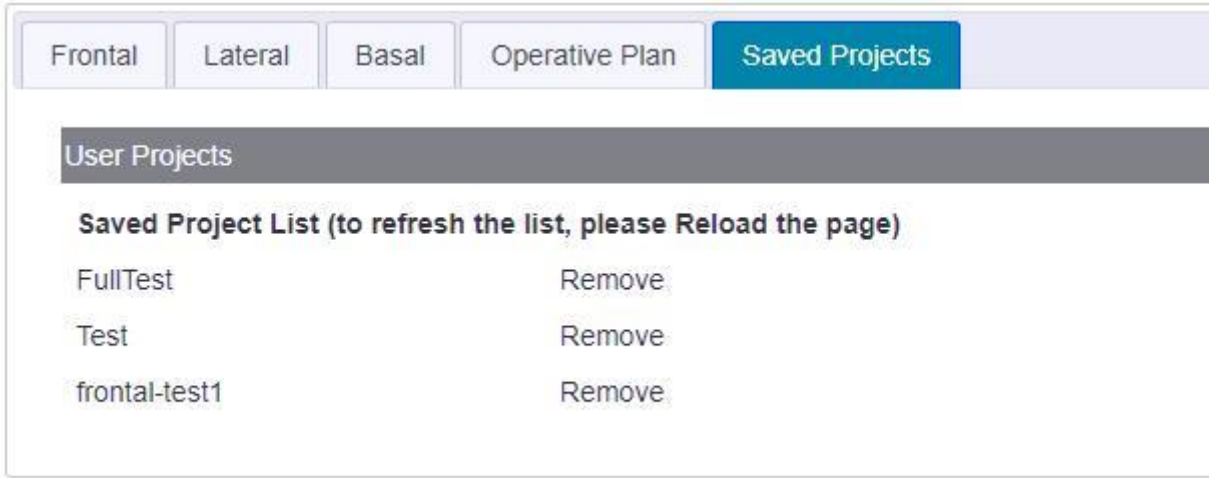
Frontal Lateral Basal Operative Plan Saved Projects

User Projects

**Saved Project List (to refresh the list, please Reload the page)**

| | |
|---|---|
| FullTest | Remove |
| Test | Remove |
| frontal-test1 | Remove |